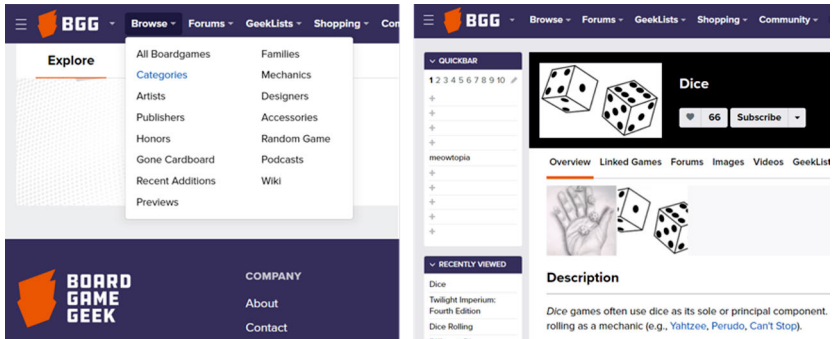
BGG Browse Forums GeekLists Shopping Con

Explore

All Boardgames
Categories
Artists
Publishers
Honors
Gone Cardboard
Recent Additions
Previews

Families
Mechanics
Designers
Accessories
Random Game
Podcasts
Wiki

BOARD GAME GEEK

COMPANY
About
Contact

BGG Browse Forums GeekLists Shopping Community

QUICKBAR
1 2 3 4 5 6 7 8 9 10
+
+
+
+
meowtopia
+
+
+
+
+

RECENTLY VIEWED
Dice
Twilight Imperium: Fourth Edition
Dice Rolling

Dice
66 Subscribe

Overview Linked Games Forums Images Videos GeekList

Description

*Dice* games often use dice as its sole or principal component. rolling as a mechanic (e.g., Yahtzee, Perudo, Can't Stop).